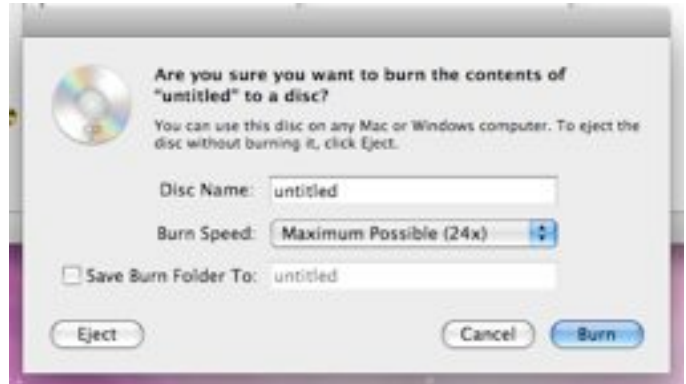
Are you sure you want to burn the contents of "untitled" to a disc?

You can use this disc on any Mac or Windows computer. To eject the disc without burning it, click Eject.

Disc Name: untitled

Burn Speed: Maximum Possible (24x)

Save Burn Folder To: untitled

Eject

Cancel

Burn